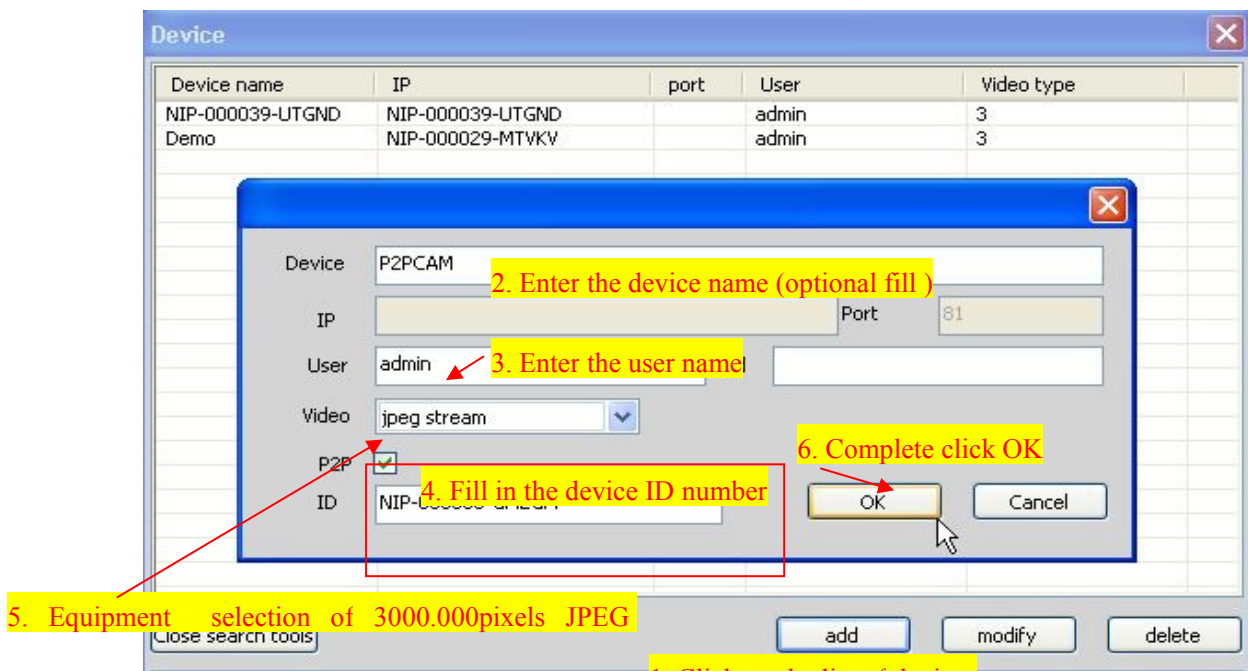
Device

| Device name | IP | port | User | Video type |
|---|---|---|---|---|
| NIP-000039-UTGND | NIP-000039-UTGND | | admin | 3 |
| Demo | NIP-000029-MTVKV | | admin | 3 |

Device P2PCAM

2. Enter the device name (optional fill )

IP

Port 81

User admin

3. Enter the user name

Video jpeg stream

6. Complete click OK

P2P

ID NIP-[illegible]

4. Fill in the device ID number

OK

Cancel

5. Equipment selection of 3000.000pixels JPEG

Close search tools

add

modify

delete

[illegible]